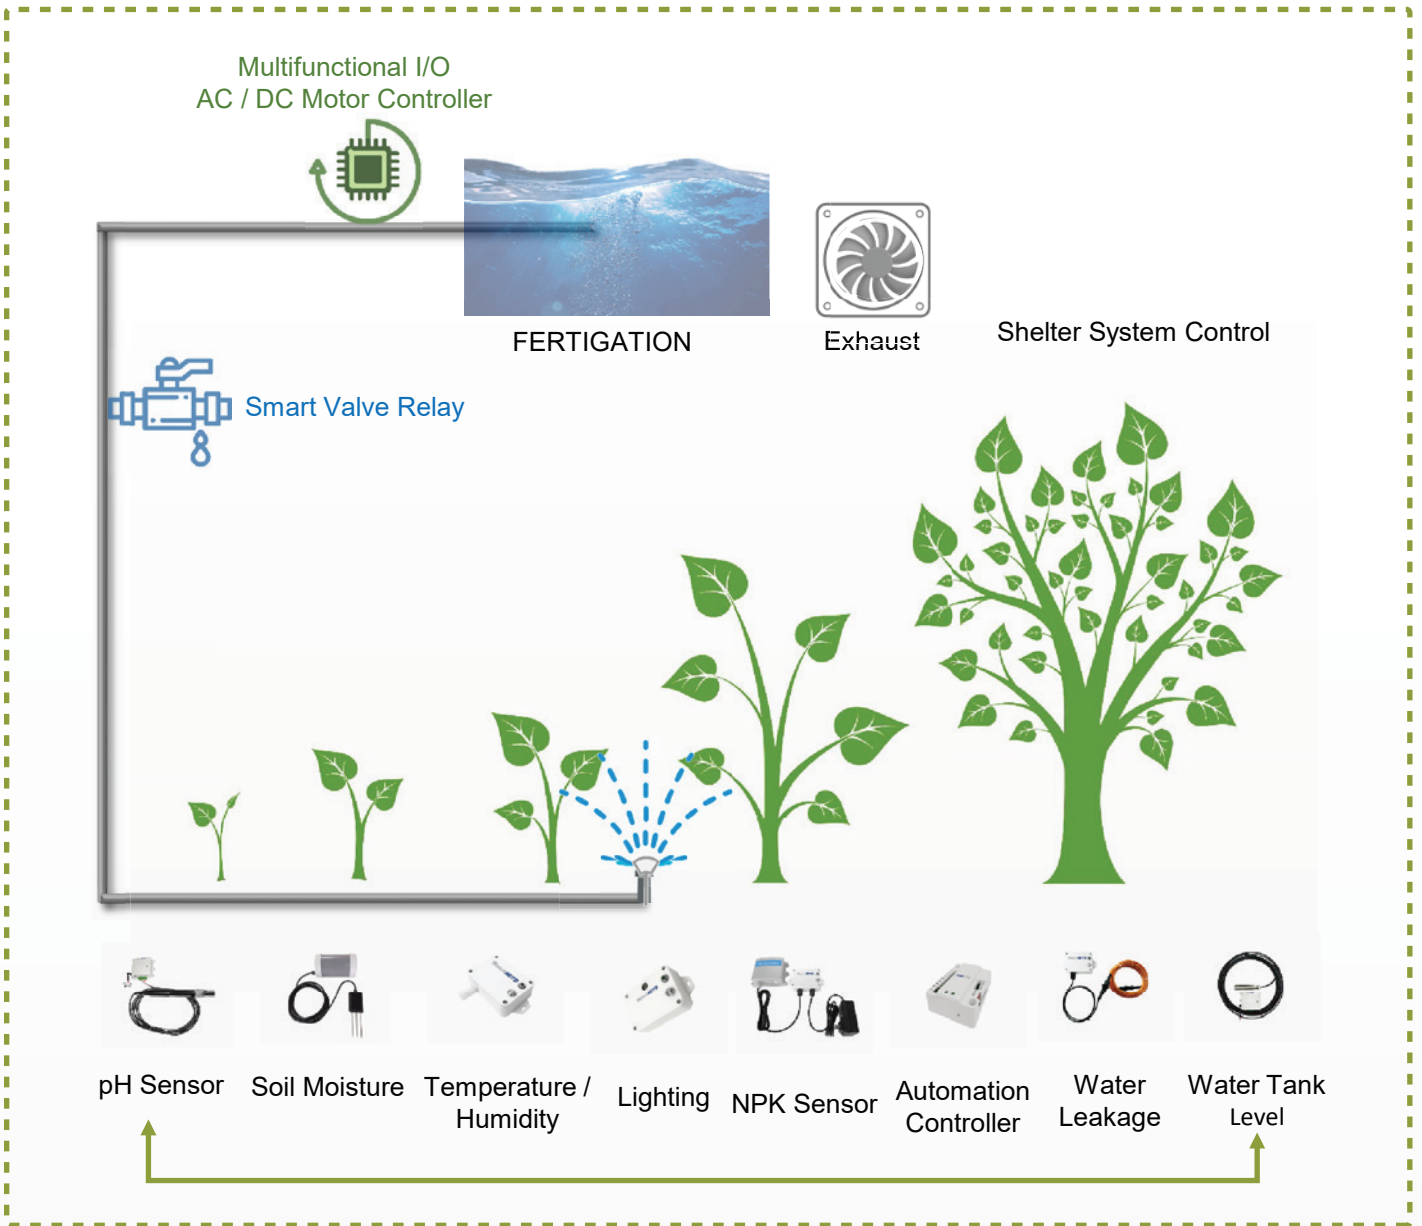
Multifunctional I/O
AC / DC Motor Controller

FERTIGATION

Exhaust

Shelter System Control

Smart Valve Relay

pH Sensor

Soil Moisture

Temperature / Humidity

Lighting

NPK Sensor

Automation Controller

Water Leakage

Water Tank Level